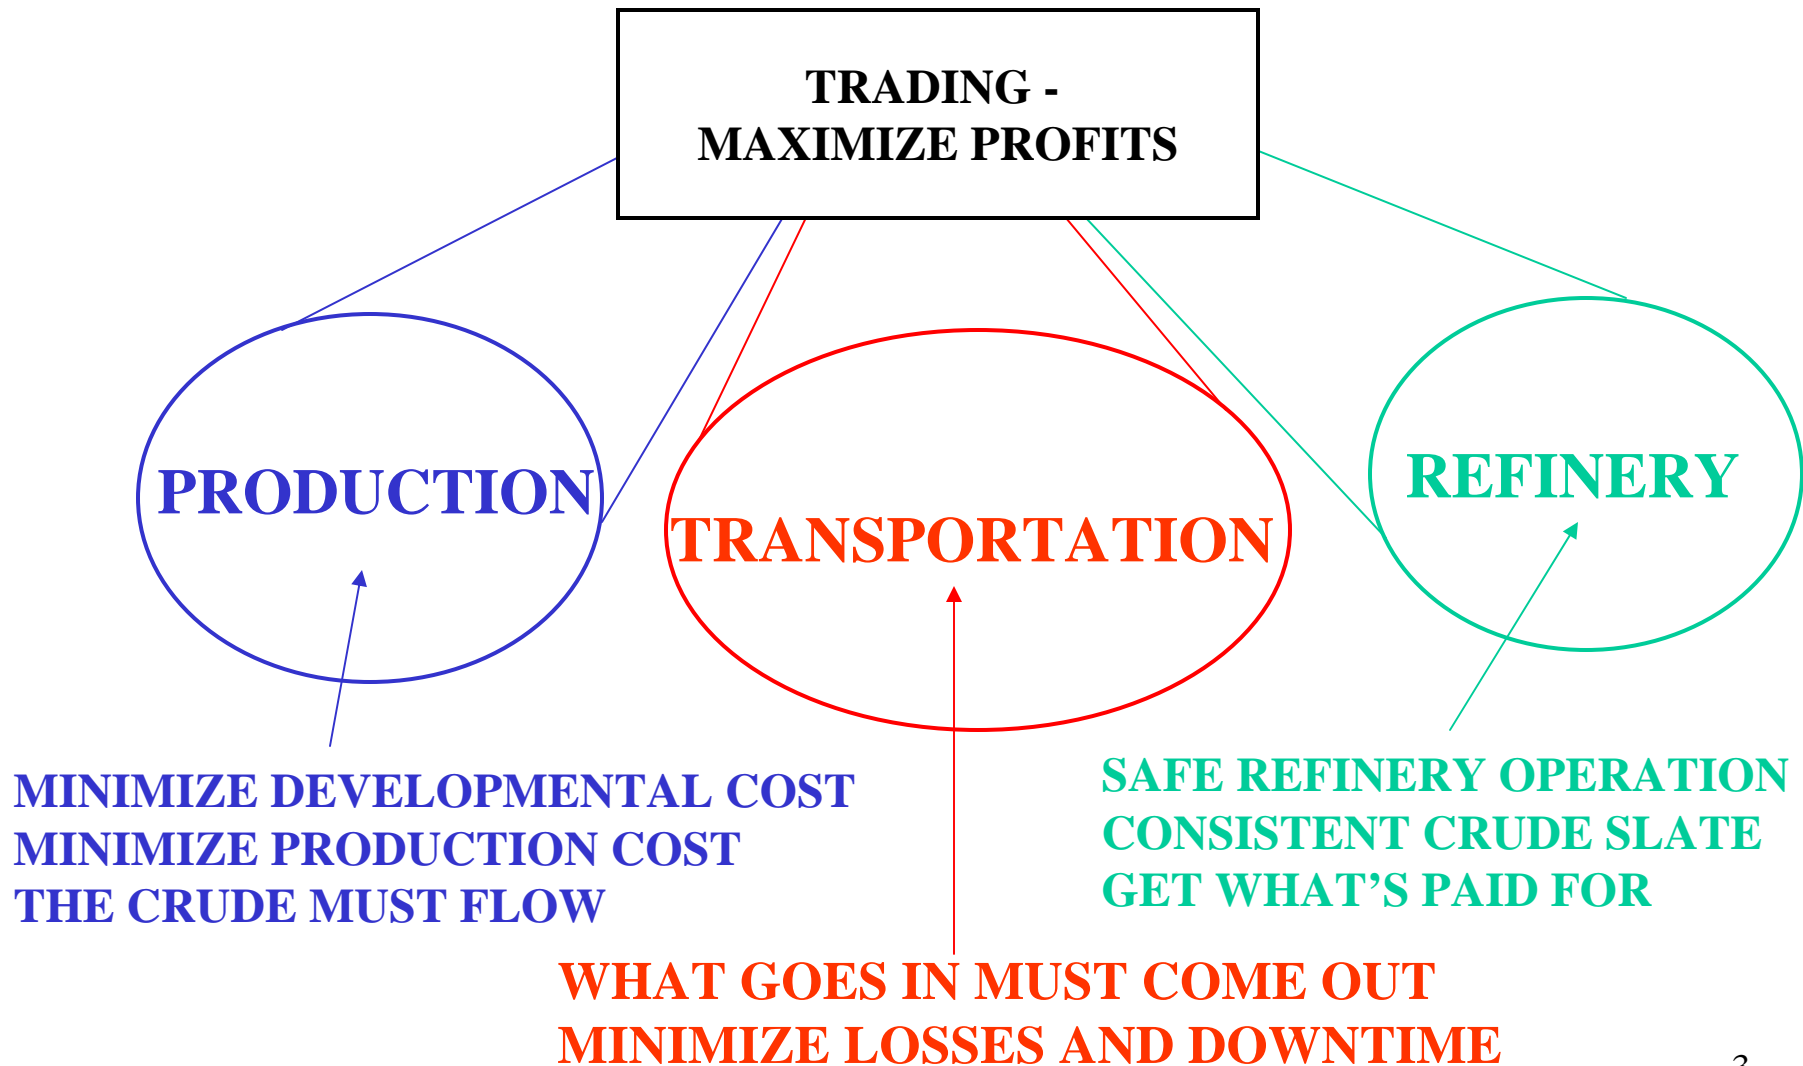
TRADING -
MAXIMIZE PROFITS

PRODUCTION

TRANSPORTATION

REFINERY

MINIMIZE DEVELOPMENTAL COST
MINIMIZE PRODUCTION COST
THE CRUDE MUST FLOW

SAFE REFINERY OPERATION
CONSISTENT CRUDE SLATE
GET WHAT'S PAID FOR

WHAT GOES IN MUST COME OUT
MINIMIZE LOSSES AND DOWNTIME

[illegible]